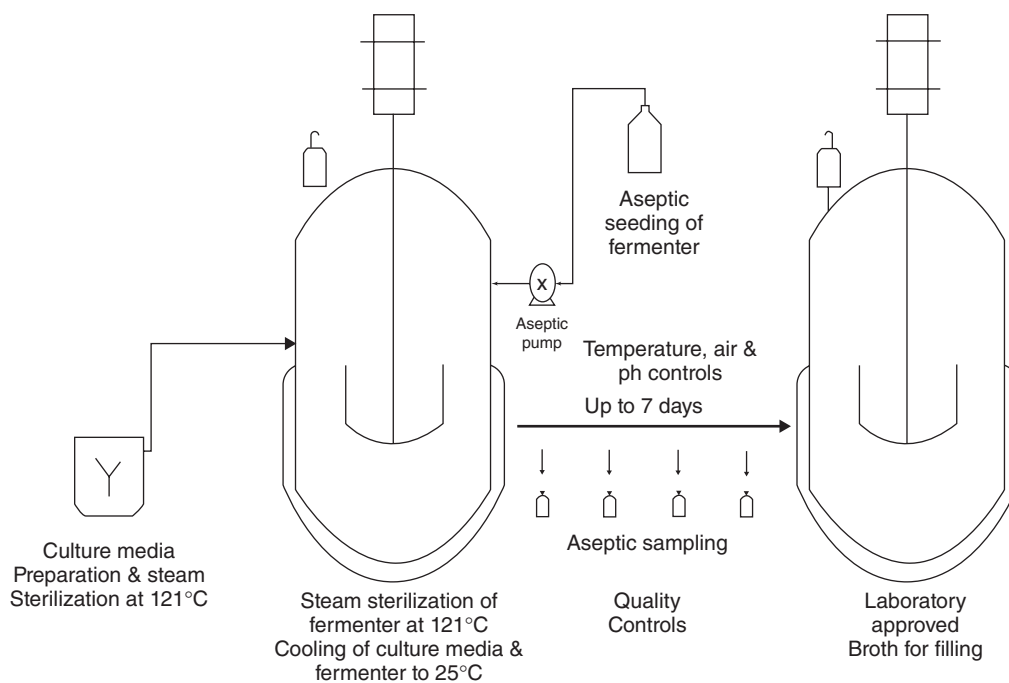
Aseptic seeding of fermenter

X

Aseptic pump

Temperature, air & ph controls

Up to 7 days

Aseptic sampling

Culture media Preparation & steam Sterilization at 121°C

Steam sterilization of fermenter at 121°C Cooling of culture media & fermenter to 25°C

Quality Controls

Laboratory approved Broth for filling